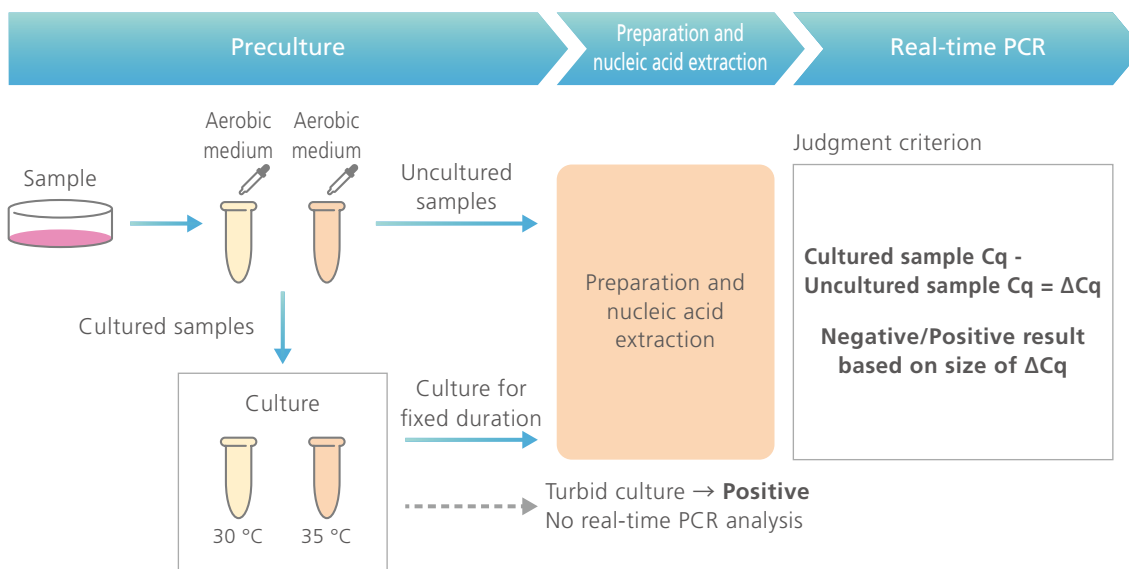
Preculture

Preparation and nucleic acid extraction

Real-time PCR

Sample

Aerobic medium

Aerobic medium

Uncultured samples

Cultured samples

Culture

30 °C

35 °C

Culture for fixed duration

Preparation and nucleic acid extraction

Turbid culture → **Positive**
No real-time PCR analysis

Judgment criterion

**Cultured sample Cq - Uncultured sample Cq = ΔCq**

**Negative/Positive result based on size of ΔCq**